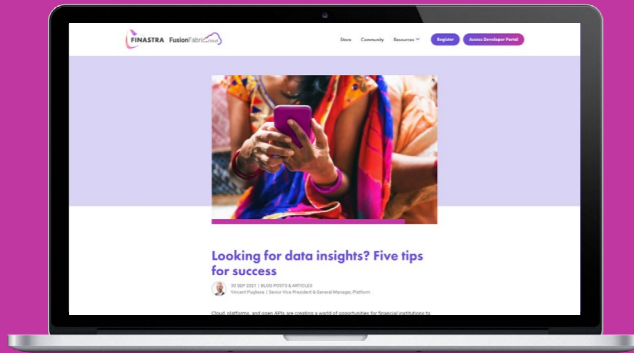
FINASTRA FusionFabric.cloud

Store Community Resources Register Access Developer Portal

Looking for data insights? Five tips for success

30 SEP 2021 | BLOG POSTS & ARTICLES
Vincent Pugliese | Senior Vice President & General Manager, Platform

Cloud, platforms, and open APIs are creating a world of opportunities for financial institutions to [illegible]